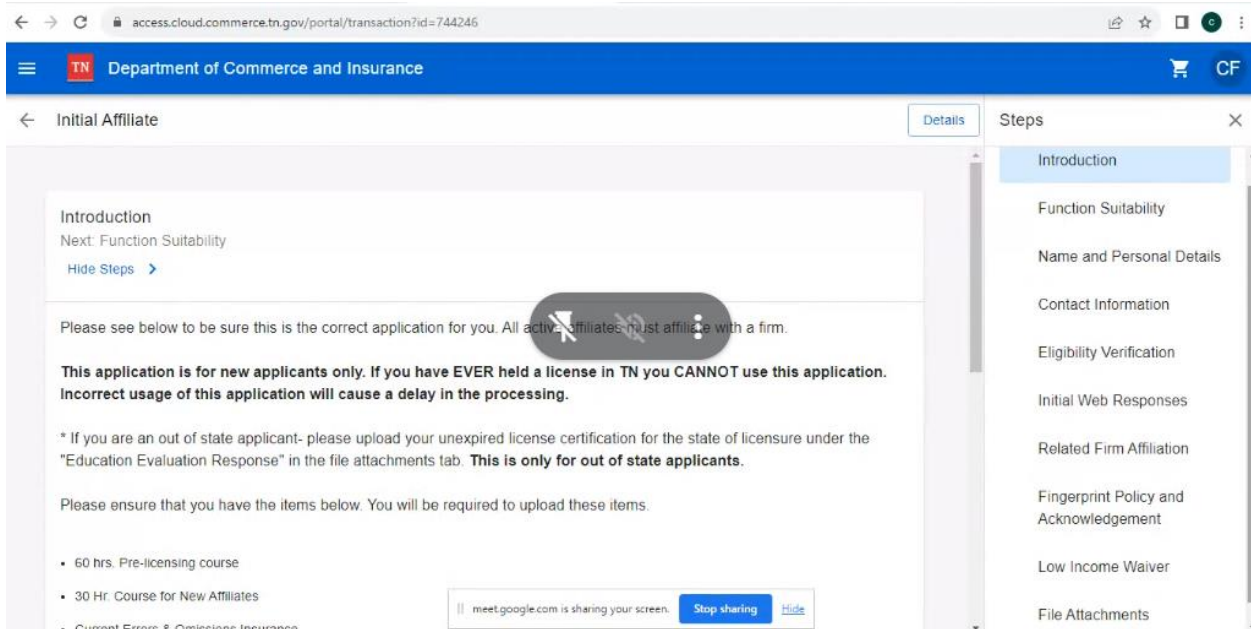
access.cloud.commerce.tn.gov/portal/transaction?id=744246

TN Department of Commerce and Insurance

CF

Initial Affiliate

Details

Steps

Introduction

Next: Function Suitability

Hide Steps >

Please see below to be sure this is the correct application for you. All active affiliates must affiliate with a firm.

**This application is for new applicants only. If you have EVER held a license in TN you CANNOT use this application. Incorrect usage of this application will cause a delay in the processing.**

* If you are an out of state applicant- please upload your unexpired license certification for the state of licensure under the "Education Evaluation Response" in the file attachments tab. **This is only for out of state applicants.**

Please ensure that you have the items below. You will be required to upload these items.

- 60 hrs. Pre-licensing course
- 30 Hr. Course for New Affiliates
- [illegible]

meet.google.com is sharing your screen. Stop sharing Hide

Introduction

Function Suitability

Name and Personal Details

Contact Information

Eligibility Verification

Initial Web Responses

Related Firm Affiliation

Fingerprint Policy and Acknowledgement

Low Income Waiver

File Attachments